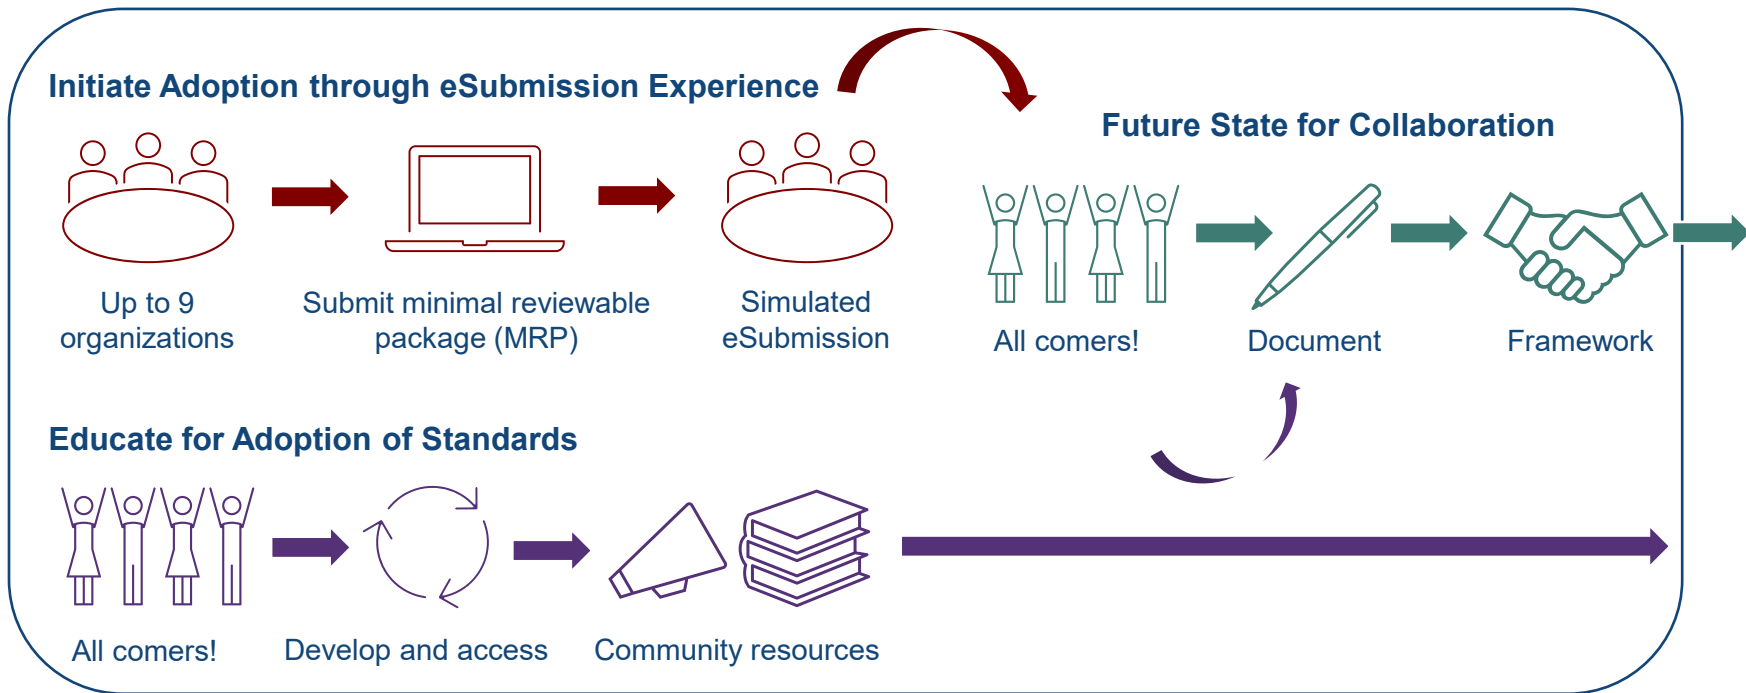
Initiate Adoption through eSubmission Experience

Up to 9 organizations

Submit minimal reviewable package (MRP)

Simulated eSubmission

Future State for Collaboration

All comers!

Document

Framework

Educate for Adoption of Standards

All comers!

Develop and access

Community resources